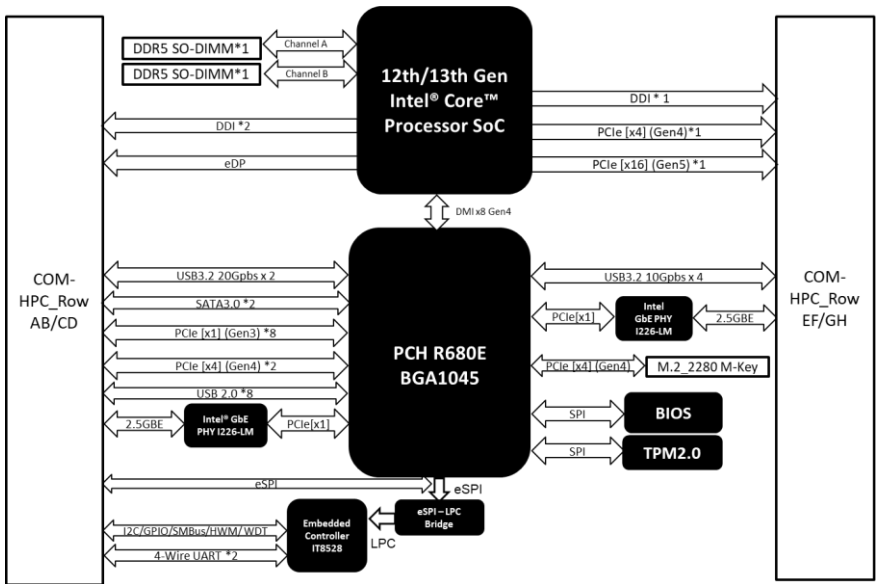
DDR5 SO-DIMM*1
Channel A
DDR5 SO-DIMM*1
Channel B

12th/13th Gen
Intel® Core™
Processor SoC

DDI * 1
PCIe [x4] (Gen4)*1
PCIe [x16] (Gen5) *1
DDI *2
eDP

DMI x8 Gen4

COM-HPC_Row AB/CD

COM-HPC_Row EF/GH

USB3.2 20Gpbs x 2
SATA3.0 *2
PCIe [x1] (Gen3) *8
PCIe [x4] (Gen4) *2
USB 2.0 *8
2.5GBE
Intel® GbE PHY I226-LM
PCIe[x1]

PCH R680E
BGA1045

USB3.2 10Gpbs x 4
PCIe[x1]
Intel GbE PHY I226-LM
2.5GBE
PCIe [x4] (Gen4)
M.2_2280 M-Key
SPI
BIOS
SPI
TPM2.0

eSPI
eSPI
eSPI – LPC Bridge
LPC
Embedded Controller IT8528
I2C/GPIO/SMBus/HWM/ WDT
4-Wire UART *2